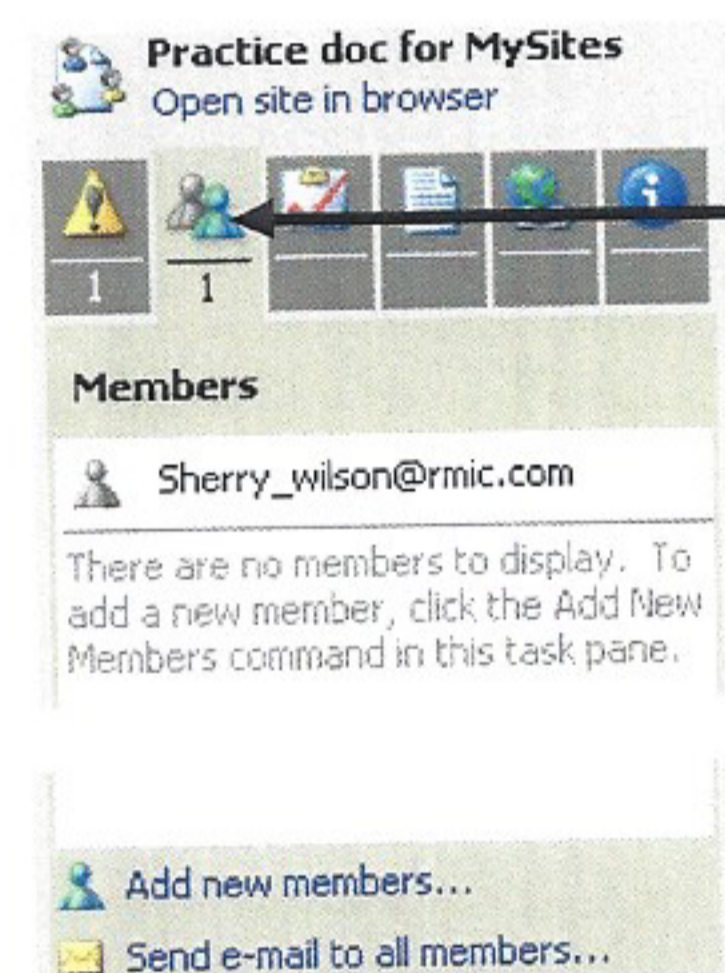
Practice doc for MySites
Open site in browser

1
1

Members

Sherry_wilson@rmic.com

There are no members to display. To add a new member, click the Add New Members command in this task pane.

Add new members...
Send e-mail to all members...